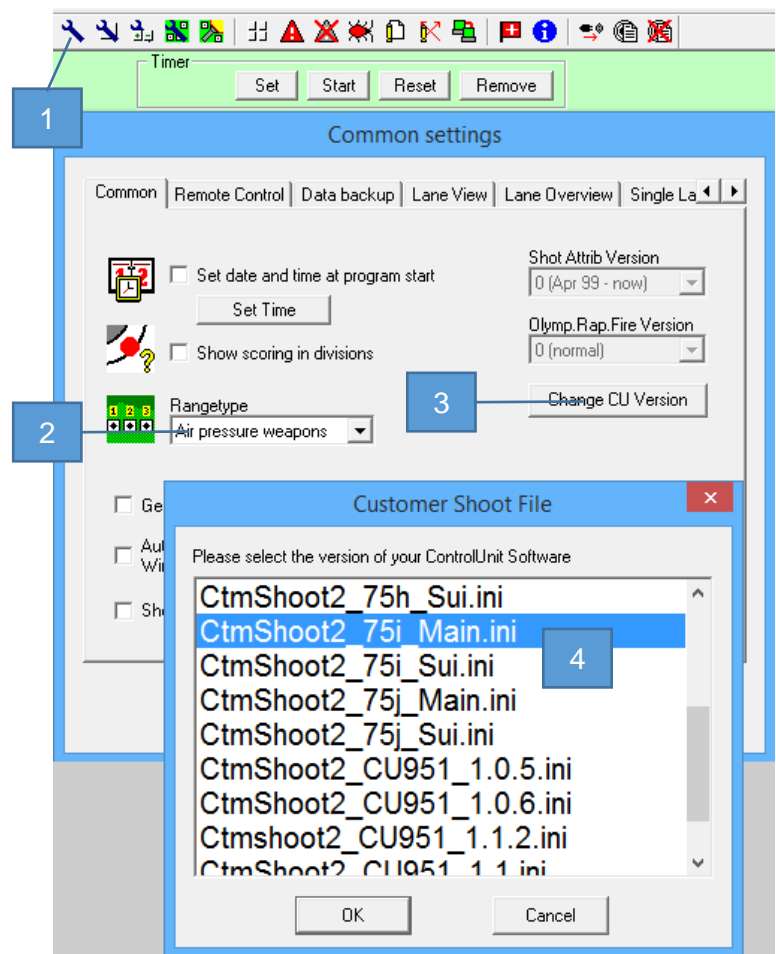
Timer
Set Start Reset Remove

1

Common settings

Common | Remote Control | Data backup | Lane View | Lane Overview | Single La

Set date and time at program start

Set Time

Show scoring in divisions

Rangetype

Air pressure weapons

2

Shot Attrib Version
0 (Apr 99 - now)

Olymp.Rap.Fire Version
0 (normal)

3

Change CU Version

Ge

Au
Wi

Sh

Customer Shoot File

Please select the version of your ControlUnit Software

CtmShoot2_75h_Sui.ini
CtmShoot2_75i_Main.ini
CtmShoot2_75i_Sui.ini
CtmShoot2_75j_Main.ini
CtmShoot2_75j_Sui.ini
CtmShoot2_CU951_1.0.5.ini
CtmShoot2_CU951_1.0.6.ini
Ctmshoot2_CU951_1.1.2.ini
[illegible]

4

OK Cancel